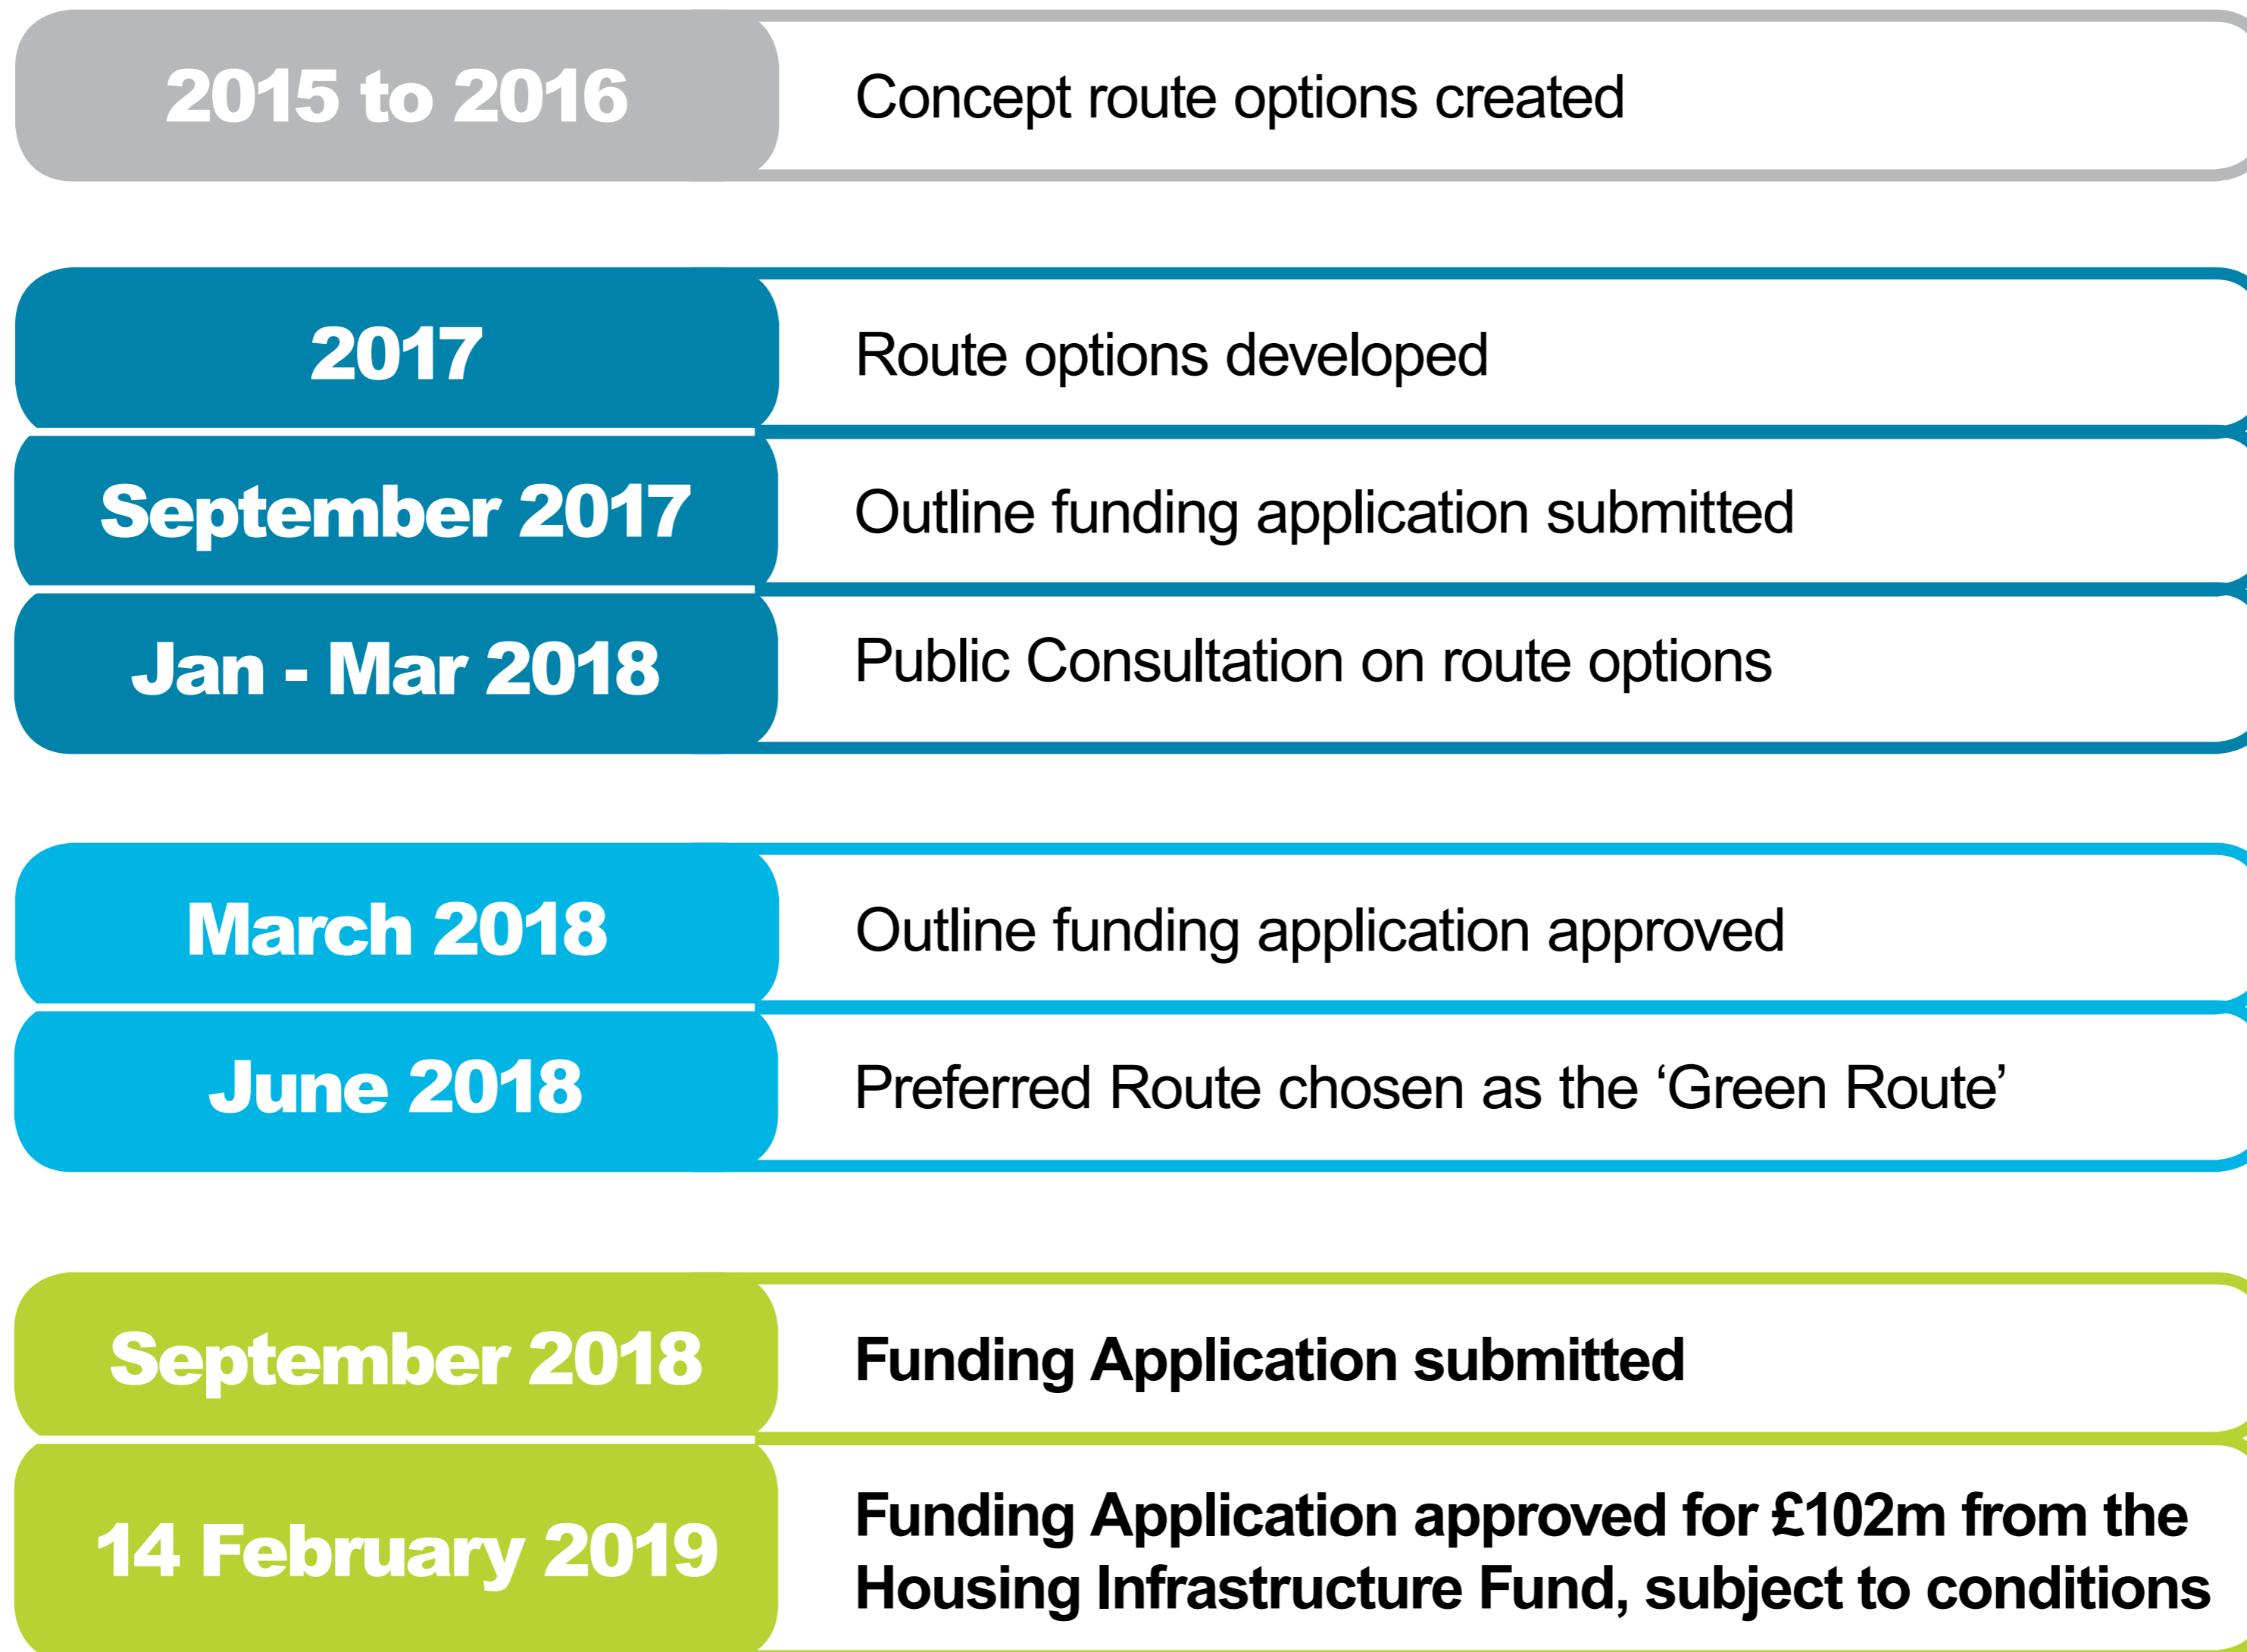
2015 to 2016
Concept route options created

2017
Route options developed

September 2017
Outline funding application submitted

Jan - Mar 2018
Public Consultation on route options

March 2018
Outline funding application approved

June 2018
Preferred Route chosen as the ‘Green Route’

September 2018
Funding Application submitted

14 February 2019
Funding Application approved for £102m from the Housing Infrastructure Fund, subject to conditions